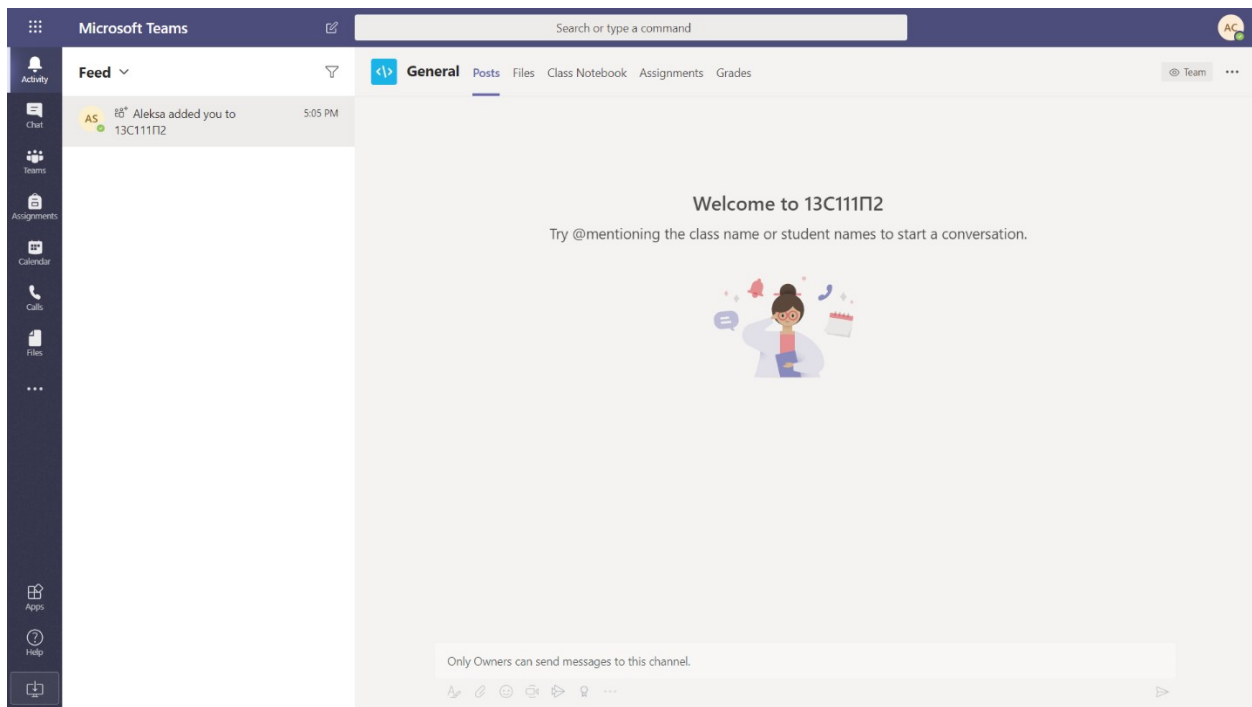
Microsoft Teams

Search or type a command

AC

Activity
Chat
Teams
Assignments
Calendar
Calls
Files
...

Apps
Help

Feed

AS Aleksa added you to 13C111П2 5:05 PM

General Posts Files Class Notebook Assignments Grades

Team ...

Welcome to 13C111П2

Try @mentioning the class name or student names to start a conversation.

Only Owners can send messages to this channel.